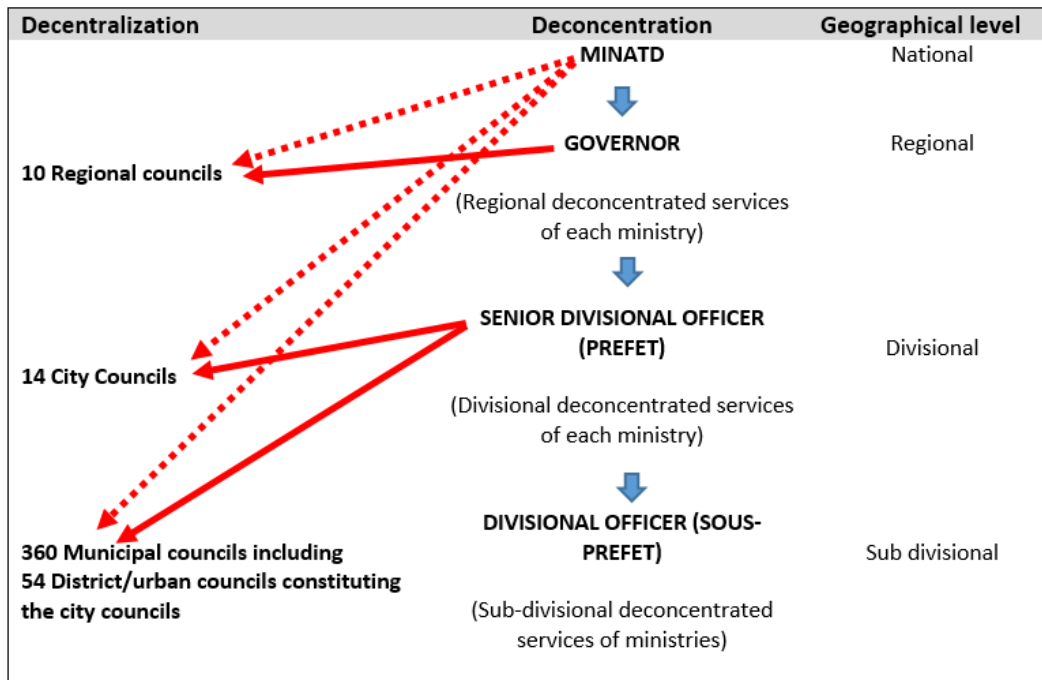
| Decentralization | Deconcentration | Geographical level |
|---|---|---|
| | MINATD | National |
| 10 Regional councils | GOVERNOR (Regional deconcentrated services of each ministry) | Regional |
| 14 City Councils | SENIOR DIVISIONAL OFFICER (PREFET) (Divisional deconcentrated services of each ministry) | Divisional |
| 360 Municipal councils including 54 District/urban councils constituting the city councils | DIVISIONAL OFFICER (SOUS-PREFET) (Sub-divisional deconcentrated services of ministries) | Sub divisional |